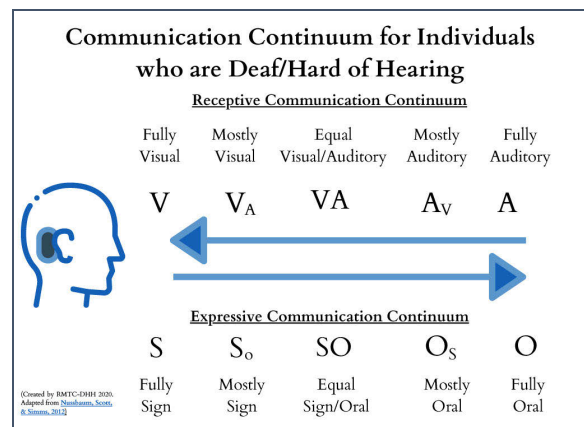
Communication Continuum for Individuals who are Deaf/Hard of Hearing

Receptive Communication Continuum

Fully Visual | Mostly Visual | Equal Visual/Auditory | Mostly Auditory | Fully Auditory

V $V_A$ VA $A_V$ A

Expressive Communication Continuum

S $S_o$ SO $O_S$ O

Fully Sign | Mostly Sign | Equal Sign/Oral | Mostly Oral | Fully Oral

(Created by BMTC-DHH 2020. Adapted from Nussbaum, Scott, & Simms, 2012)